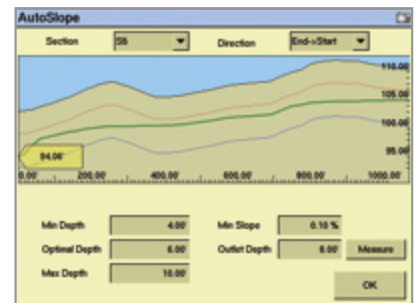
AutoSlope

Section S5

Direction End->Start

110.00

105.00

100.00

95.00

94.06'

0.00'

200.00'

400.00'

600.00'

800.00'

1000.00'

Min Depth 4.00'

Optimal Depth 6.00'

Max Depth 10.00'

Min Slope 0.10 %

Outlet Depth 8.00'

Measure

OK